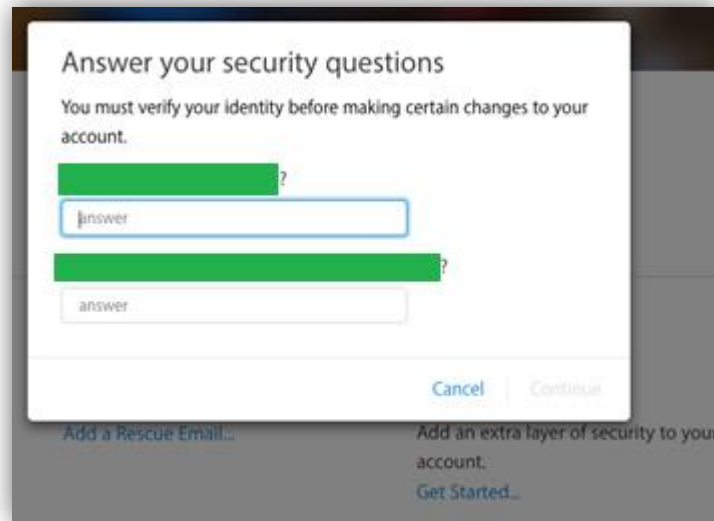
Answer your security questions

You must verify your identity before making certain changes to your account.

?

answer

?

answer

Cancel Continue

Add a Rescue Email...

Add an extra layer of security to your account.

Get Started...